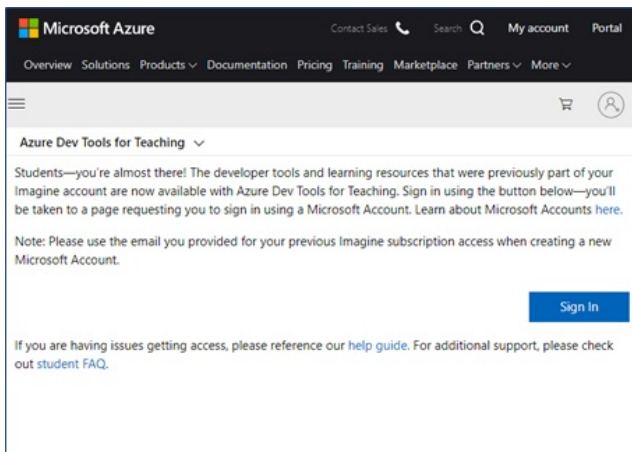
Microsoft Azure Contact Sales Search My account Portal

Overview Solutions Products Documentation Pricing Training Marketplace Partners More

Azure Dev Tools for Teaching

Students—you're almost there! The developer tools and learning resources that were previously part of your Imagine account are now available with Azure Dev Tools for Teaching. Sign in using the button below—you'll be taken to a page requesting you to sign in using a Microsoft Account. Learn about Microsoft Accounts here.

Note: Please use the email you provided for your previous Imagine subscription access when creating a new Microsoft Account.

Sign In

If you are having issues getting access, please reference our help guide. For additional support, please check out student FAQ.